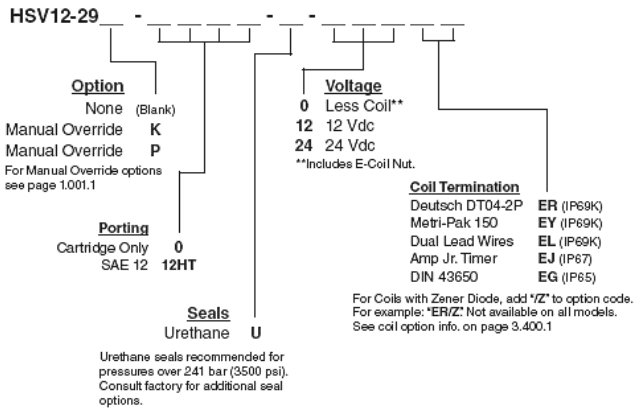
HSV12-29__ - __ __ __ __ - __ - __ __ __ __ __

Option
None (Blank)
Manual Override K
Manual Override P
For Manual Override options see page 1.001.1

Porting
Cartridge Only 0
SAE 12 12HT

Seals
Urethane U

Urethane seals recommended for pressures over 241 bar (3500 psi). Consult factory for additional seal options.

Voltage
0 Less Coil**
12 12 Vdc
24 24 Vdc
**Includes E-Coil Nut.

Coil Termination
Deutsch DT04-2P ER (IP69K)
Metri-Pak 150 EY (IP69K)
Dual Lead Wires EL (IP69K)
Amp Jr. Timer EJ (IP67)
DIN 43650 EG (IP65)

For Coils with Zener Diode, add "/Z" to option code. For example: "ER/Z". Not available on all models. See coil option info. on page 3.400.1